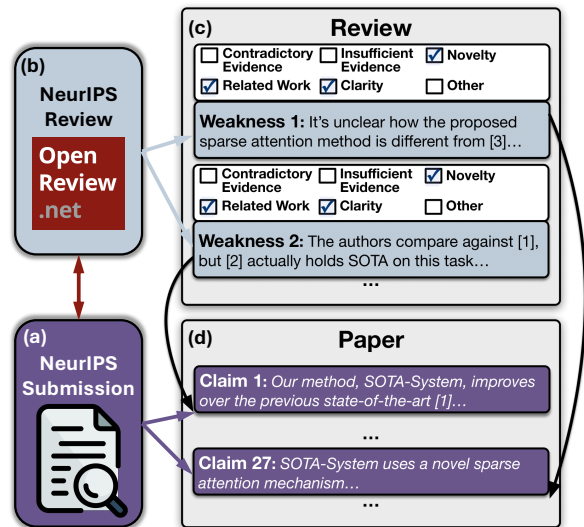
(b)
NeurIPS Review

Open Review .net

(a)
NeurIPS Submission

(c) Review

Contradictory Evidence
Insufficient Evidence
Novelty
Related Work
Clarity
Other

**Weakness 1:** It's unclear how the proposed sparse attention method is different from [3]…

Contradictory Evidence
Insufficient Evidence
Novelty
Related Work
Clarity
Other

**Weakness 2:** The authors compare against [1], but [2] actually holds SOTA on this task…

…

(d) Paper

**Claim 1:** *Our method, SOTA-System, improves over the previous state-of-the-art [1]…*

…

**Claim 27:** *SOTA-System uses a novel sparse attention mechanism…*

…